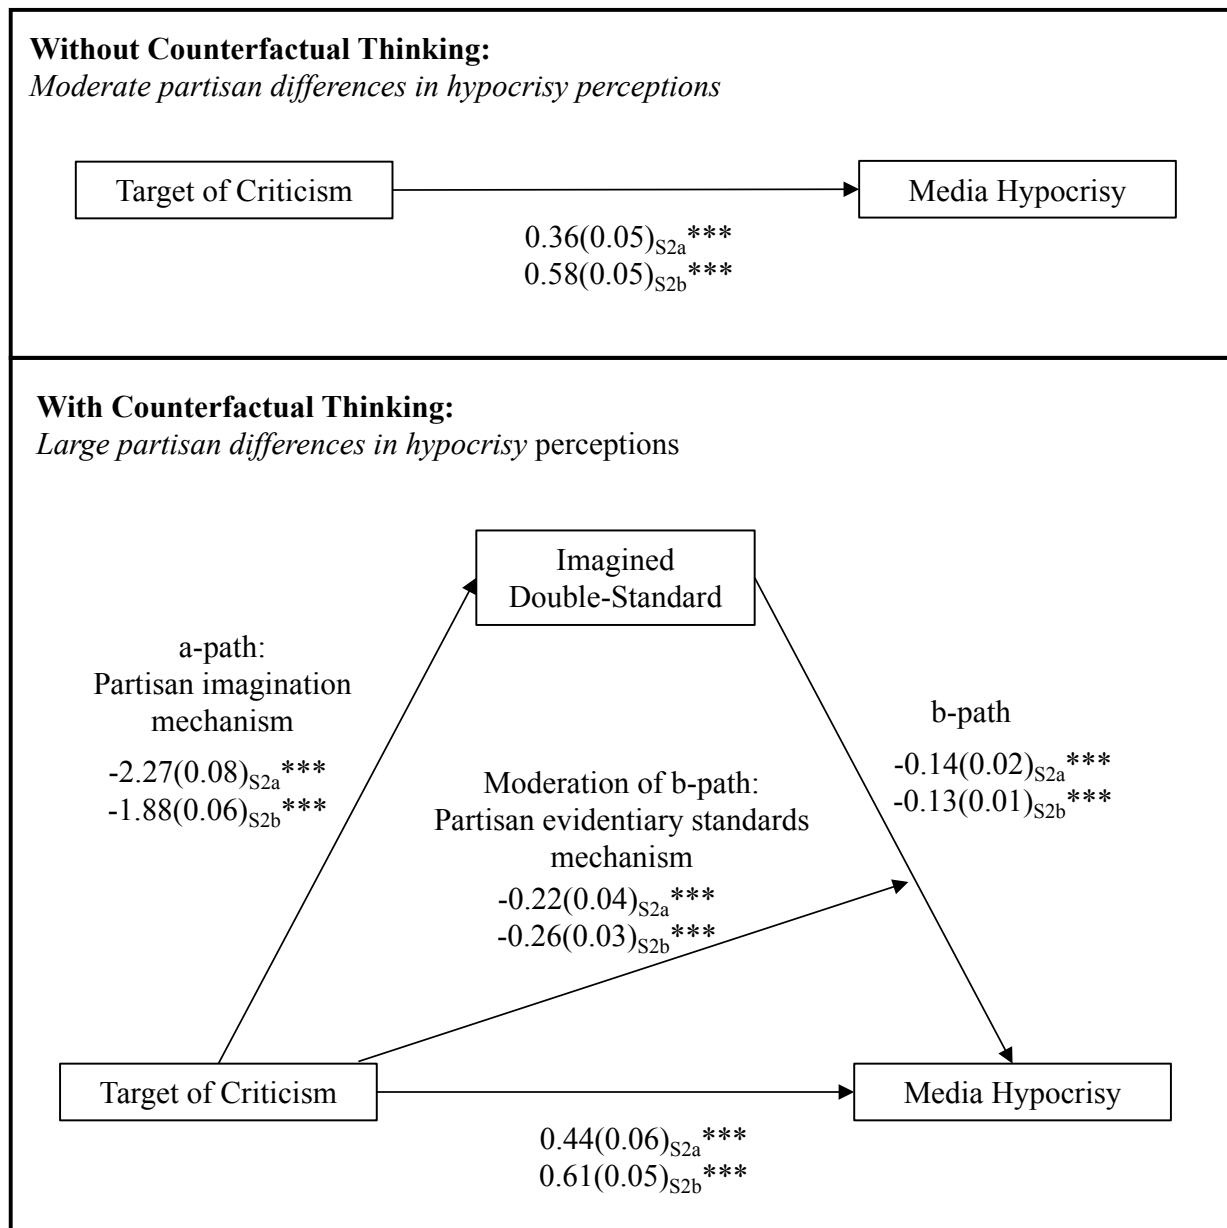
**Without Counterfactual Thinking:**
*Moderate partisan differences in hypocrisy perceptions*

Target of Criticism

Media Hypocrisy

$0.36(0.05)_{S2a}$***
$0.58(0.05)_{S2b}$***

**With Counterfactual Thinking:**
*Large partisan differences in hypocrisy* perceptions

Imagined Double-Standard

a-path: Partisan imagination mechanism

$-2.27(0.08)_{S2a}$***
$-1.88(0.06)_{S2b}$***

b-path

$-0.14(0.02)_{S2a}$***
$-0.13(0.01)_{S2b}$***

Moderation of b-path: Partisan evidentiary standards mechanism

$-0.22(0.04)_{S2a}$***
$-0.26(0.03)_{S2b}$***

Target of Criticism

Media Hypocrisy

$0.44(0.06)_{S2a}$***
$0.61(0.05)_{S2b}$***